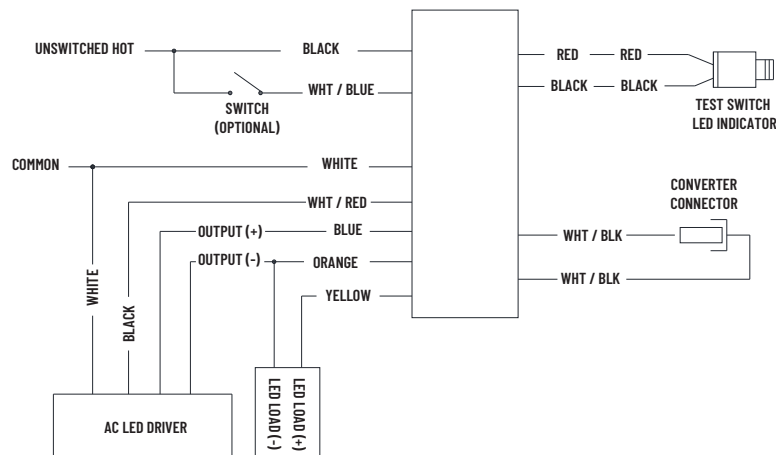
UNSWITCHED HOT
BLACK
SWITCH (OPTIONAL)
WHT / BLUE
RED
RED
BLACK
BLACK
TEST SWITCH LED INDICATOR
COMMON
WHITE
WHT / RED
CONVERTER CONNECTOR
OUTPUT (+)
BLUE
WHT / BLK
OUTPUT (-)
ORANGE
WHT / BLK
YELLOW
WHITE
BLACK
LED LOAD (-)
LED LOAD (+)
AC LED DRIVER